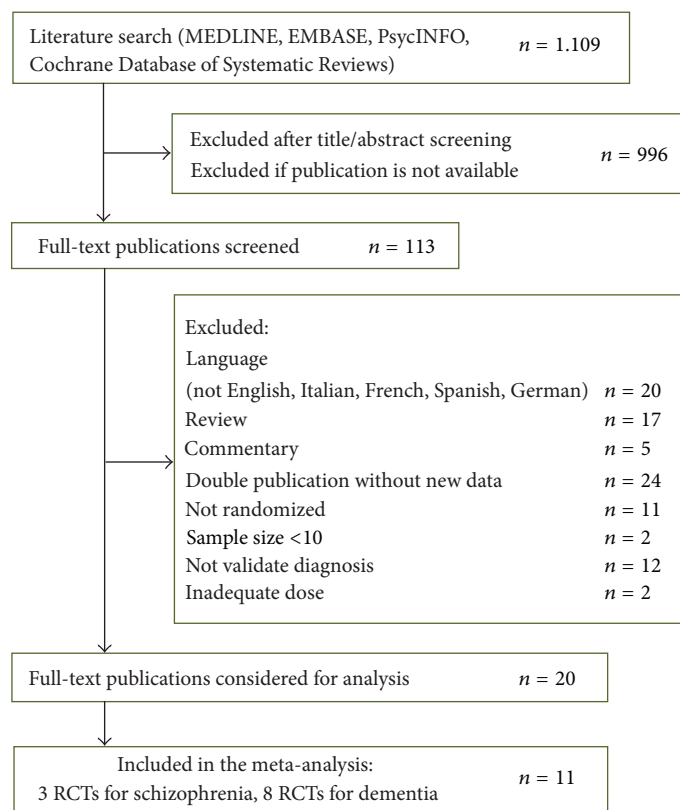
Literature search (MEDLINE, EMBASE, PsycINFO, Cochrane Database of Systematic Reviews) $n = 1.109$

Excluded after title/abstract screening
Excluded if publication is not available $n = 996$

Full-text publications screened $n = 113$

Excluded:
Language
(not English, Italian, French, Spanish, German) $n = 20$
Review $n = 17$
Commentary $n = 5$
Double publication without new data $n = 24$
Not randomized $n = 11$
Sample size <10 $n = 2$
Not validate diagnosis $n = 12$
Inadequate dose $n = 2$

Full-text publications considered for analysis $n = 20$

Included in the meta-analysis:
3 RCTs for schizophrenia, 8 RCTs for dementia $n = 11$